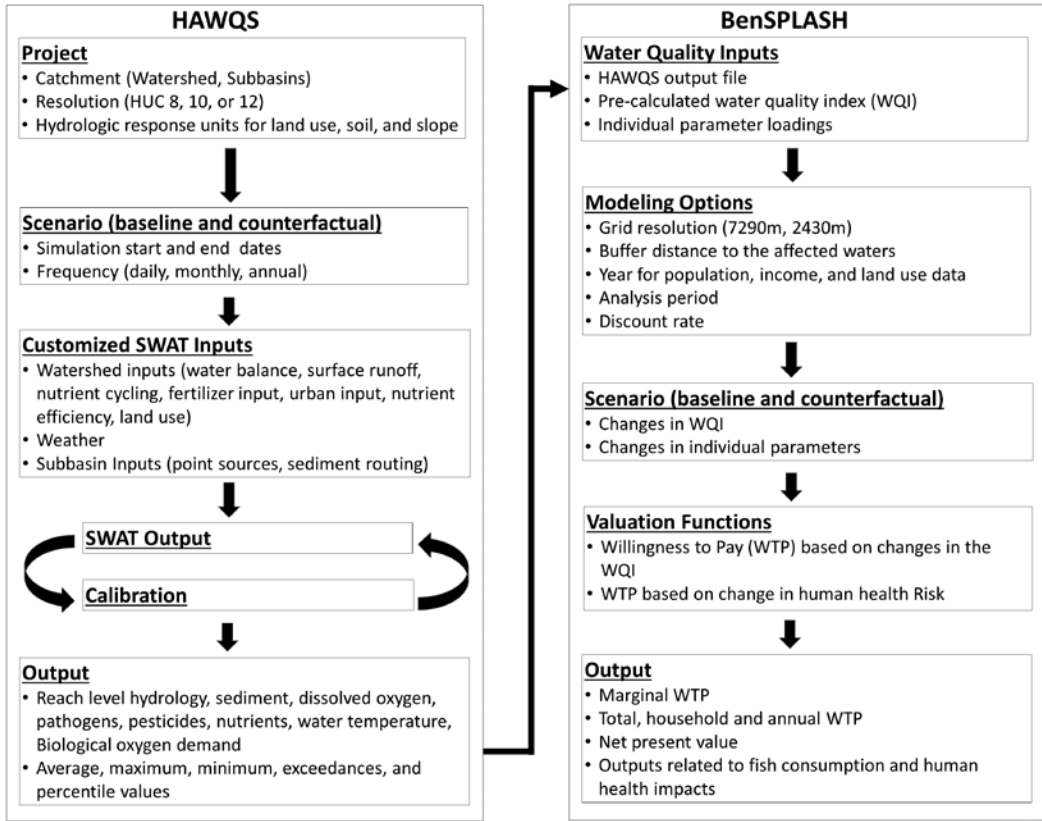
HAWQS

Project
• Catchment (Watershed, Subbasins)
• Resolution (HUC 8, 10, or 12)
• Hydrologic response units for land use, soil, and slope

Scenario (baseline and counterfactual)
• Simulation start and end dates
• Frequency (daily, monthly, annual)

Customized SWAT Inputs
• Watershed inputs (water balance, surface runoff, nutrient cycling, fertilizer input, urban input, nutrient efficiency, land use)
• Weather
• Subbasin Inputs (point sources, sediment routing)

SWAT Output

Calibration

Output
• Reach level hydrology, sediment, dissolved oxygen, pathogens, pesticides, nutrients, water temperature, Biological oxygen demand
• Average, maximum, minimum, exceedances, and percentile values

BenSPLASH

Water Quality Inputs
• HAWQS output file
• Pre-calculated water quality index (WQI)
• Individual parameter loadings

Modeling Options
• Grid resolution (7290m, 2430m)
• Buffer distance to the affected waters
• Year for population, income, and land use data
• Analysis period
• Discount rate

Scenario (baseline and counterfactual)
• Changes in WQI
• Changes in individual parameters

Valuation Functions
• Willingness to Pay (WTP) based on changes in the WQI
• WTP based on change in human health Risk

Output
• Marginal WTP
• Total, household and annual WTP
• Net present value
• Outputs related to fish consumption and human health impacts